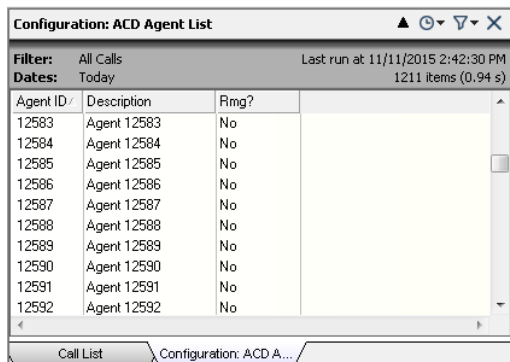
Configuration: ACD Agent List

Filter: All Calls
Dates: Today

Last run at 11/11/2015 2:42:30 PM
1211 items (0.94 s)

| Agent ID | Description | Rmg? |
|---|---|---|
| 12583 | Agent 12583 | No |
| 12584 | Agent 12584 | No |
| 12585 | Agent 12585 | No |
| 12586 | Agent 12586 | No |
| 12587 | Agent 12587 | No |
| 12588 | Agent 12588 | No |
| 12589 | Agent 12589 | No |
| 12590 | Agent 12590 | No |
| 12591 | Agent 12591 | No |
| 12592 | Agent 12592 | No |

Call List | Configuration: ACD A...